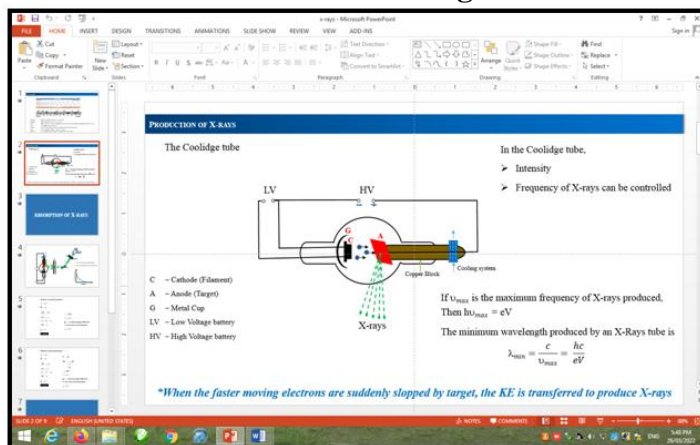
x-rays - Microsoft PowerPoint

FILE HOME INSERT DESIGN TRANSITIONS ANIMATIONS SLIDE SHOW REVIEW VIEW ADD-INS

Sign in

Cut
Copy
Format Painter
Paste
New Slide
Layout
Reset
Section
Clipboard
Slides
Font
Paragraph
Text Direction
Align Text
Convert to SmartArt
Arrange
Quick Styles
Shape Fill
Shape Outline
Shape Effects
Drawing
Find
Replace
Select
Editing

ABSORPTION OF X-RAYS

PRODUCTION OF X-RAYS

The Coolidge tube

In the Coolidge tube,

➢ Intensity

➢ Frequency of X-rays can be controlled

LV

HV

G

A

Copper Block

Cooling system

X-rays

C – Cathode (Filament)

A – Anode (Target)

G – Metal Cup

LV – Low Voltage battery

HV – High Voltage battery

If $\upsilon_{max}$ is the maximum frequency of X-rays produced, Then $h\upsilon_{max} = eV$

The minimum wavelength produced by an X-Rays tube is

$\lambda_{min} = \frac{c}{\upsilon_{max}} = \frac{hc}{eV}$

*When the faster moving electrons are suddenly slopped by target, the KE is transferred to produce X-rays

SLIDE 2 OF 9 ENGLISH (UNITED STATES) NOTES COMMENTS

ENG